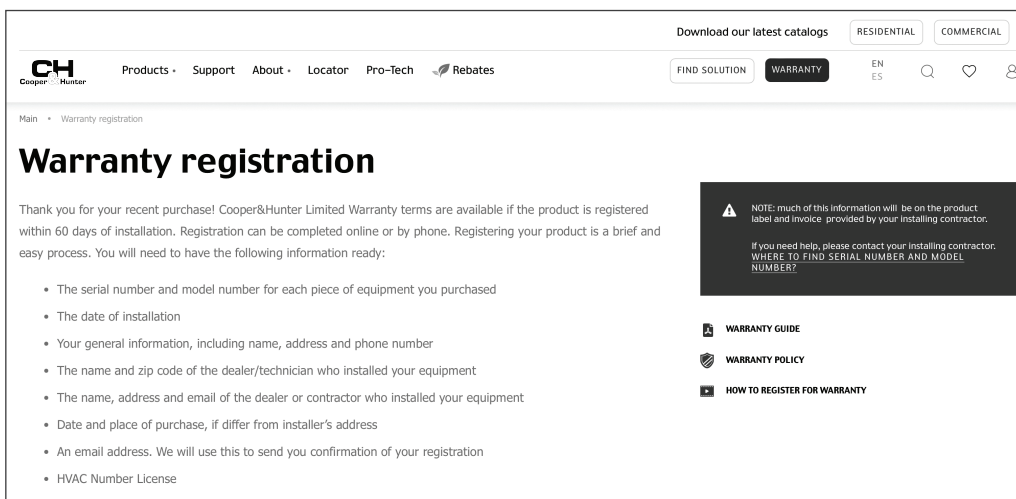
Download our latest catalogs RESIDENTIAL COMMERCIAL

CH Cooper Hunter Products • Support About • Locator Pro-Tech Rebates FIND SOLUTION WARRANTY EN ES

Main • Warranty registration

Warranty registration

Thank you for your recent purchase! Cooper&Hunter Limited Warranty terms are available if the product is registered within 60 days of installation. Registration can be completed online or by phone. Registering your product is a brief and easy process. You will need to have the following information ready:

- The serial number and model number for each piece of equipment you purchased
- The date of installation
- Your general information, including name, address and phone number
- The name and zip code of the dealer/technician who installed your equipment
- The name, address and email of the dealer or contractor who installed your equipment
- Date and place of purchase, if differ from installer's address
- An email address. We will use this to send you confirmation of your registration
- HVAC Number License

NOTE: much of this information will be on the product label and invoice provided by your installing contractor.

If you need help, please contact your installing contractor. WHERE TO FIND SERIAL NUMBER AND MODEL NUMBER?

WARRANTY GUIDE

WARRANTY POLICY

HOW TO REGISTER FOR WARRANTY